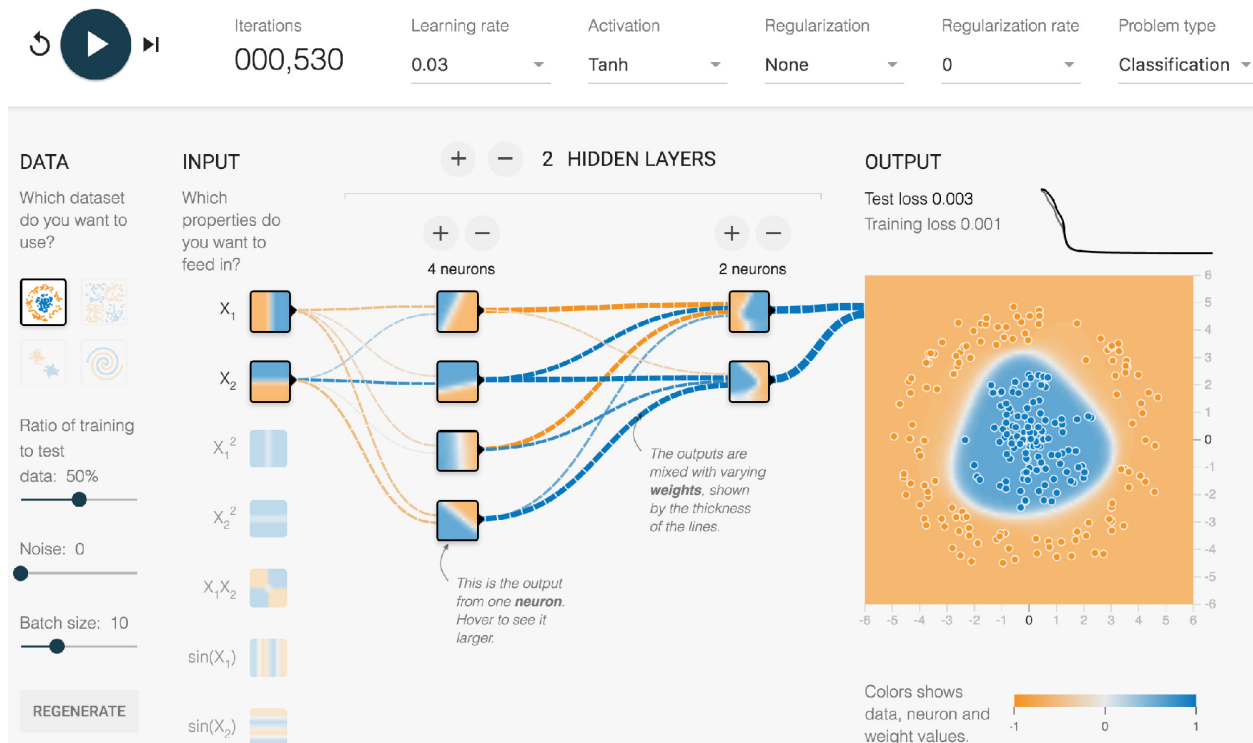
Iterations
000,530

Learning rate
0.03

Activation
Tanh

Regularization
None

Regularization rate
0

Problem type
Classification

DATA

Which dataset do you want to use?

Ratio of training to test data: 50%

Noise: 0

Batch size: 10

REGENERATE

INPUT

Which properties do you want to feed in?

$X_1$

$X_2$

$X_1^2$

$X_2^2$

$X_1X_2$

$\sin(X_1)$

$\sin(X_2)$

+ − 2 HIDDEN LAYERS

+ −
4 neurons

+ −
2 neurons

The outputs are mixed with varying **weights**, shown by the thickness of the lines.

This is the output from one **neuron**. Hover to see it larger.

OUTPUT

Test loss 0.003
Training loss 0.001

6
5
4
3
2
1
0
-1
-2
-3
-4
-5
-6

-6 -5 -4 -3 -2 -1 0 1 2 3 4 5 6

Colors shows data, neuron and weight values.

-1 0 1